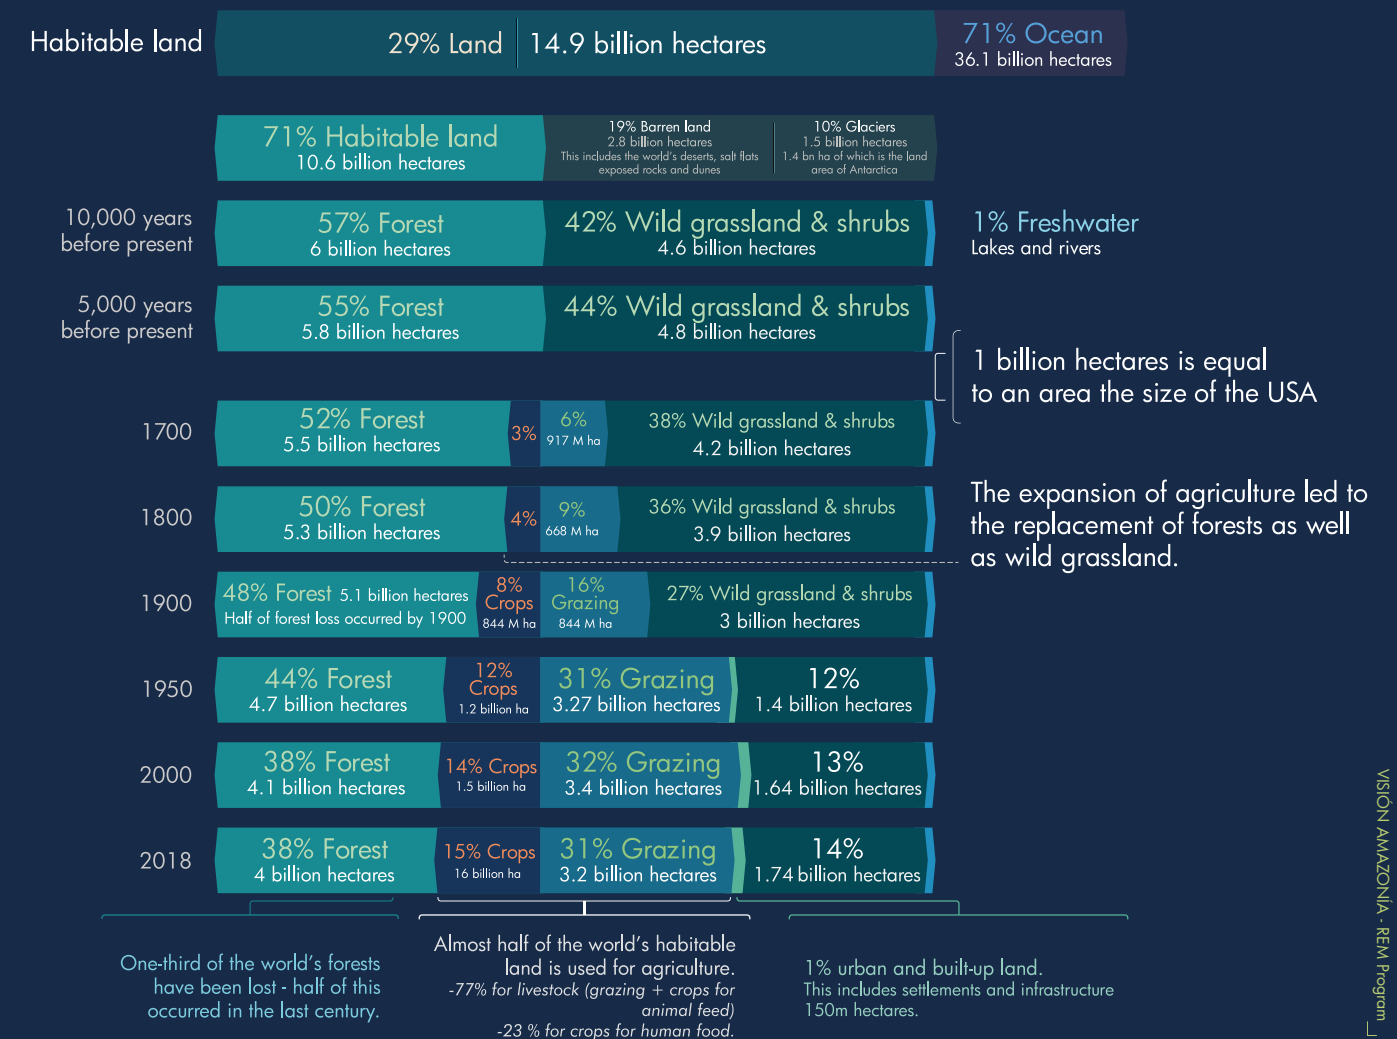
Habitable land

29% Land | 14.9 billion hectares

71% Ocean
36.1 billion hectares

71% Habitable land
10.6 billion hectares

19% Barren land
2.8 billion hectares
This includes the world's deserts, salt flats exposed rocks and dunes

10% Glaciers
1.5 billion hectares
1.4 bn ha of which is the land area of Antarctica

10,000 years before present

57% Forest
6 billion hectares

42% Wild grassland & shrubs
4.6 billion hectares

1% Freshwater
Lakes and rivers

5,000 years before present

55% Forest
5.8 billion hectares

44% Wild grassland & shrubs
4.8 billion hectares

1 billion hectares is equal to an area the size of the USA

1700

52% Forest
5.5 billion hectares

3%

6%
917 M ha

38% Wild grassland & shrubs
4.2 billion hectares

1800

50% Forest
5.3 billion hectares

4%

9%
668 M ha

36% Wild grassland & shrubs
3.9 billion hectares

The expansion of agriculture led to the replacement of forests as well as wild grassland.

1900

48% Forest 5.1 billion hectares
Half of forest loss occurred by 1900

8%
Crops
844 M ha

16%
Grazing
844 M ha

27% Wild grassland & shrubs
3 billion hectares

1950

44% Forest
4.7 billion hectares

12%
Crops
1.2 billion ha

31% Grazing
3.27 billion hectares

12%
1.4 billion hectares

2000

38% Forest
4.1 billion hectares

14% Crops
1.5 billion ha

32% Grazing
3.4 billion hectares

13%
1.64 billion hectares

2018

38% Forest
4 billion hectares

15% Crops
16 billion ha

31% Grazing
3.2 billion hectares

14%
1.74 billion hectares

One-third of the world's forests have been lost - half of this occurred in the last century.

Almost half of the world's habitable land is used for agriculture.
-77% for livestock (grazing + crops for animal feed)
-23 % for crops for human food.

1% urban and built-up land.
This includes settlements and infrastructure
150m hectares.

VISIÓN AMAZONÍA - REM Program